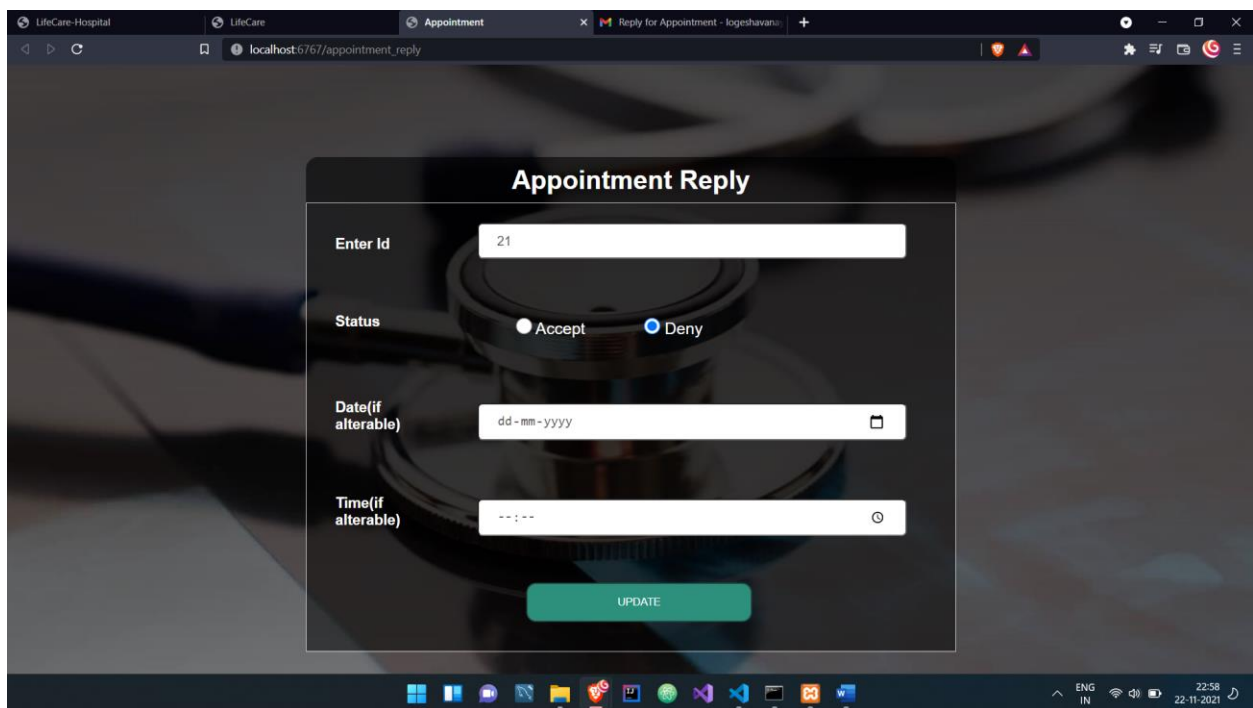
LifeCare-Hospital
LifeCare
Appointment
Reply for Appointment - logeshavana
localhost:6767/appointment_reply

Appointment Reply

Enter Id
21

Status
Accept
Deny

Date(if alterable)
dd-mm-yyyy

Time(if alterable)
--:--

UPDATE

ENG IN
22:58
22-11-2021